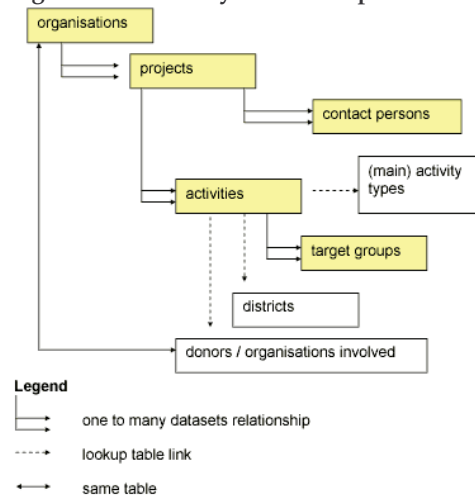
organisations

projects

contact persons

(main) activity types

activities

target groups

districts

donors / organisations involved

Legend

one to many datasets relationship

lookup table link

same table